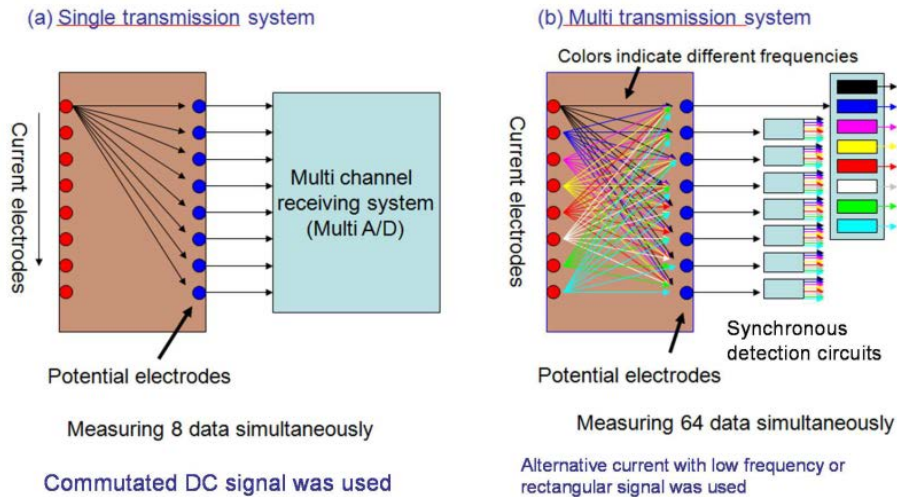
(a) Single transmission system

Current electrodes

Multi channel receiving system (Multi A/D)

Potential electrodes

Measuring 8 data simultaneously

Commutated DC signal was used

(b) Multi transmission system

Colors indicate different frequencies

Current electrodes

Synchronous detection circuits

Potential electrodes

Measuring 64 data simultaneously

Alternative current with low frequency or rectangular signal was used